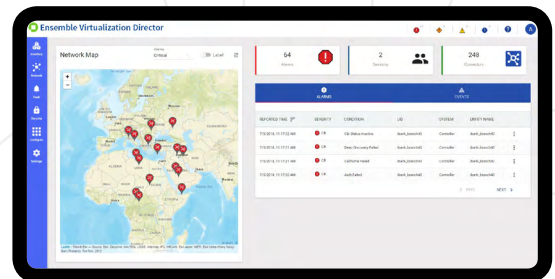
Ensemble Virtualization Director

Network Map

Critical

Label

64
Alarms

2
Sessions

248
Connectors

ALARMS

EVENTS

| REPORTED TIME | SEVERITY | CONDITION | LID | SYSTEM | ENTITY PANEL |
|---|---|---|---|---|---|
| 7/3/2018 11:17:53 AM | CR | CB Status inactive | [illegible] | Controller | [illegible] |
| 7/3/2018 11:17:53 AM | CR | Beac Recovery Failed | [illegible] | Controller | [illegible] |
| 7/3/2018 11:17:51 AM | CR | Cellhome failed | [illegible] | Controller | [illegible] |
| 7/3/2018 11:17:53 AM | CR | AuthFailed | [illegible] | Controller | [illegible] |

PREV

NEXT

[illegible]